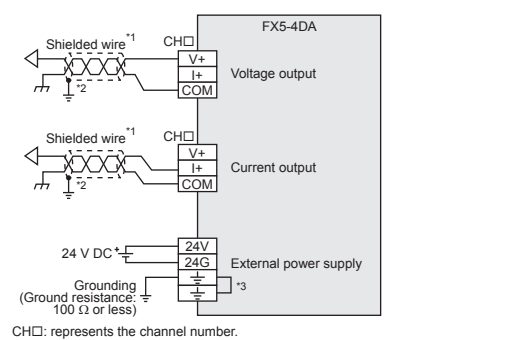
FX5-4DA

Shielded wire$^{*1}$
CH□
V+
I+
COM
Voltage output
*2

Shielded wire$^{*1}$
CH□
V+
I+
COM
Current output
*2

24 V DC
+
-
24V
24G
External power supply
Grounding
(Ground resistance: 100 Ω or less)
*3

CH□: represents the channel number.